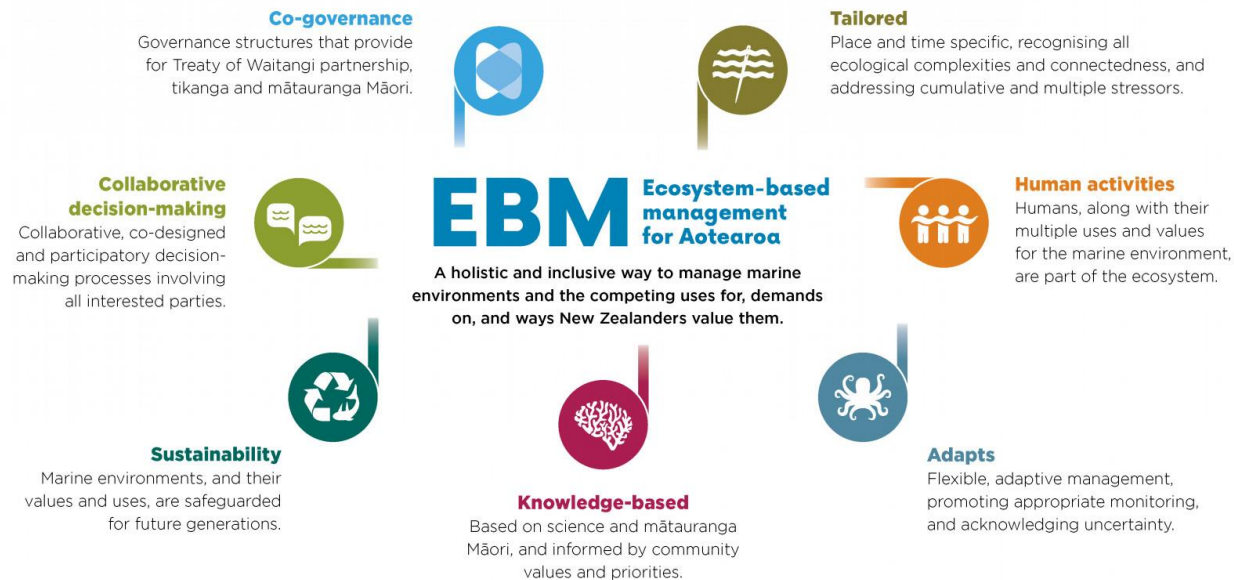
Co-governance
Governance structures that provide for Treaty of Waitangi partnership, tikanga and mātauranga Māori.

Tailored
Place and time specific, recognising all ecological complexities and connectedness, and addressing cumulative and multiple stressors.

Collaborative decision-making
Collaborative, co-designed and participatory decision-making processes involving all interested parties.

EBM
Ecosystem-based management for Aotearoa

A holistic and inclusive way to manage marine environments and the competing uses for, demands on, and ways New Zealanders value them.

Human activities
Humans, along with their multiple uses and values for the marine environment, are part of the ecosystem.

Sustainability
Marine environments, and their values and uses, are safeguarded for future generations.

Knowledge-based
Based on science and mātauranga Māori, and informed by community values and priorities.

Adapts
Flexible, adaptive management, promoting appropriate monitoring, and acknowledging uncertainty.